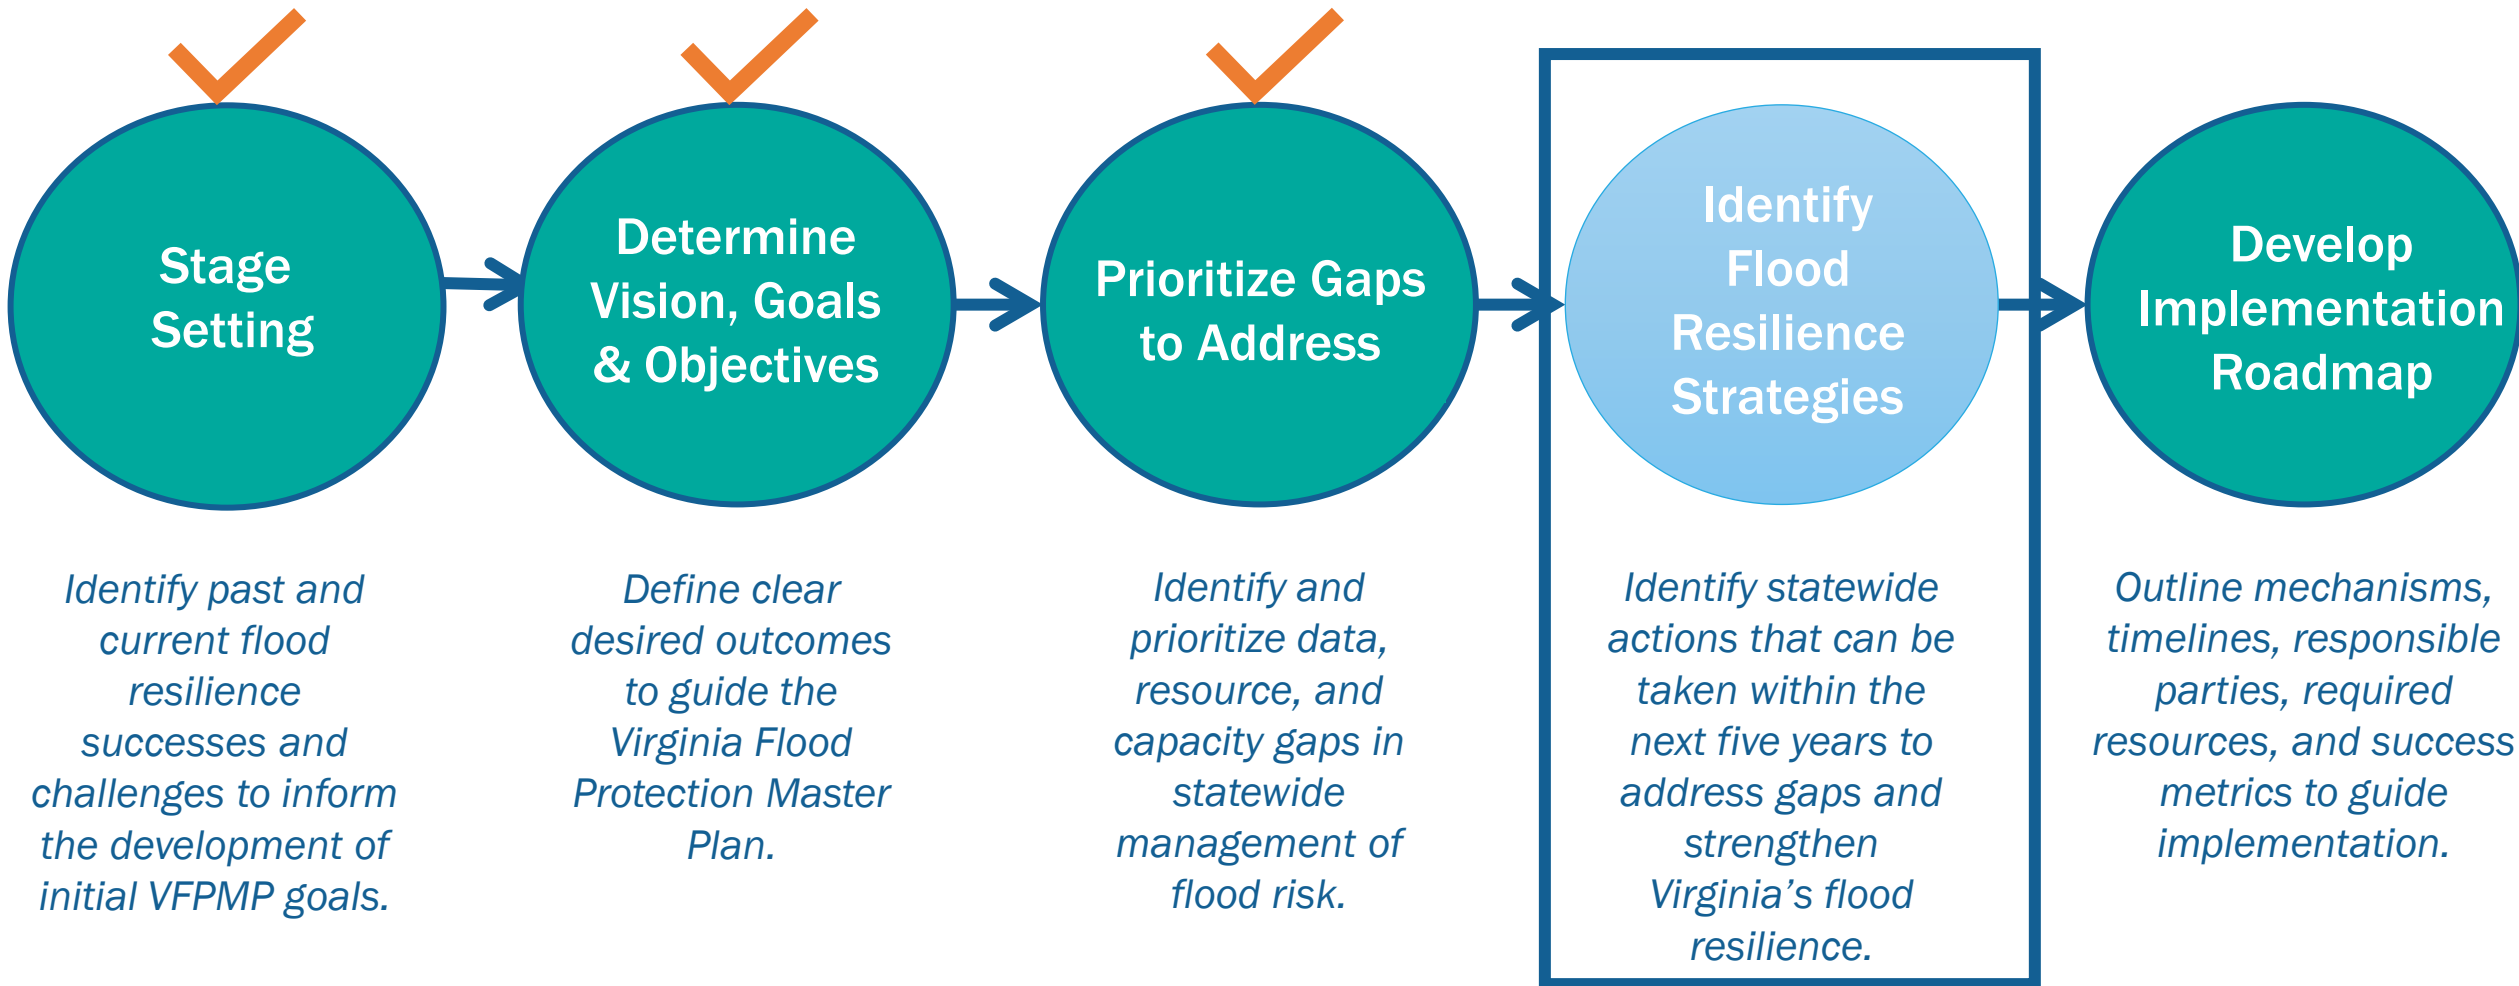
Stage Setting

Identify past and current flood resilience successes and challenges to inform the development of initial VFPMP goals.

Determine Vision, Goals & Objectives

Define clear desired outcomes to guide the Virginia Flood Protection Master Plan.

Prioritize Gaps to Address

Identify and prioritize data, resource, and capacity gaps in statewide management of flood risk.

Identify Flood Resilience Strategies

Identify statewide actions that can be taken within the next five years to address gaps and strengthen Virginia's flood resilience.

Develop Implementation Roadmap

Outline mechanisms, timelines, responsible parties, required resources, and success metrics to guide implementation.